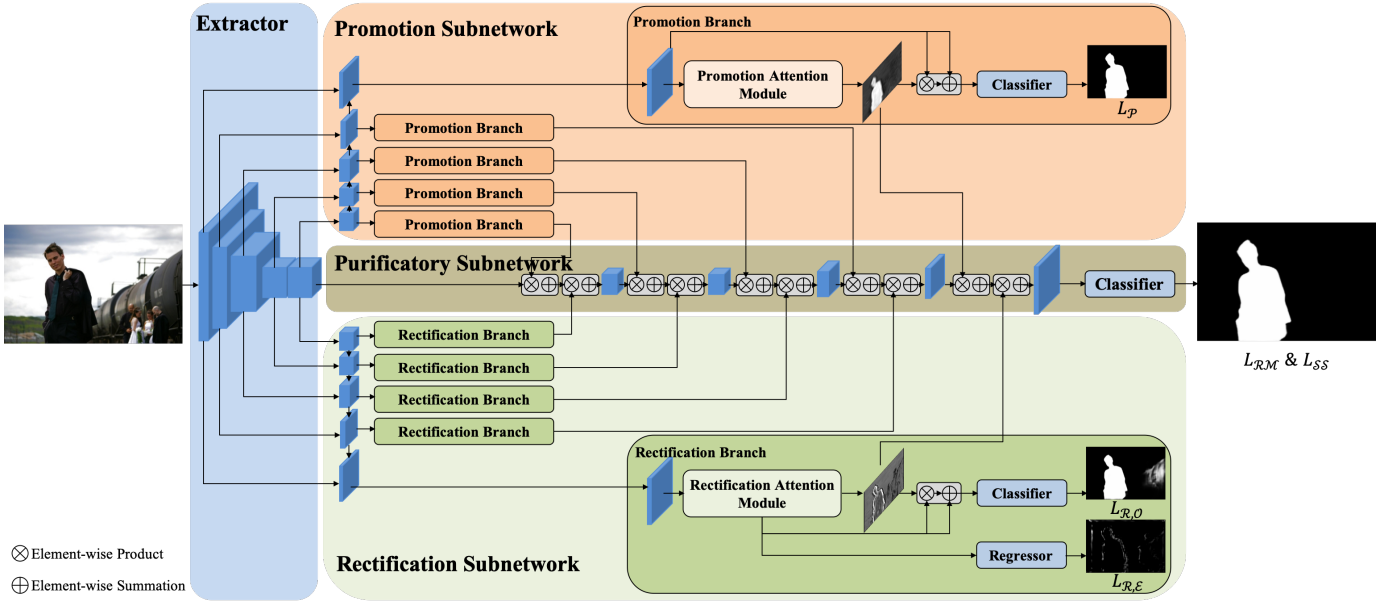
Extractor

Promotion Subnetwork

Promotion Branch

Promotion Attention Module

Classifier

$L_{\mathcal{P}}$

Promotion Branch

Promotion Branch

Promotion Branch

Promotion Branch

Purificatory Subnetwork

Classifier

$L_{\mathcal{RM}}$ & $L_{\mathcal{SS}}$

Rectification Branch

Rectification Branch

Rectification Branch

Rectification Branch

Rectification Branch

Rectification Attention Module

Classifier

$L_{\mathcal{R},\mathcal{O}}$

Regressor

$L_{\mathcal{R},\mathcal{E}}$

Rectification Subnetwork

$\otimes$ Element-wise Product

$\oplus$ Element-wise Summation